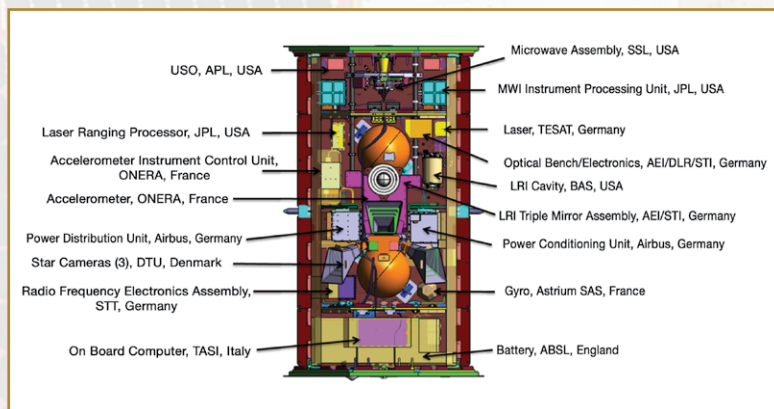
USO, APL, USA

Laser Ranging Processor, JPL, USA

Accelerometer Instrument Control Unit, ONERA, France

Accelerometer, ONERA, France

Power Distribution Unit, Airbus, Germany

Star Cameras (3), DTU, Denmark

Radio Frequency Electronics Assembly, STT, Germany

On Board Computer, TASI, Italy

Microwave Assembly, SSL, USA

MWI Instrument Processing Unit, JPL, USA

Laser, TESAT, Germany

Optical Bench/Electronics, AEI/DLR/STI, Germany

LRI Cavity, BAS, USA

LRI Triple Mirror Assembly, AEI/STI, Germany

Power Conditioning Unit, Airbus, Germany

Gyro, Astrium SAS, France

Battery, ABSL, England